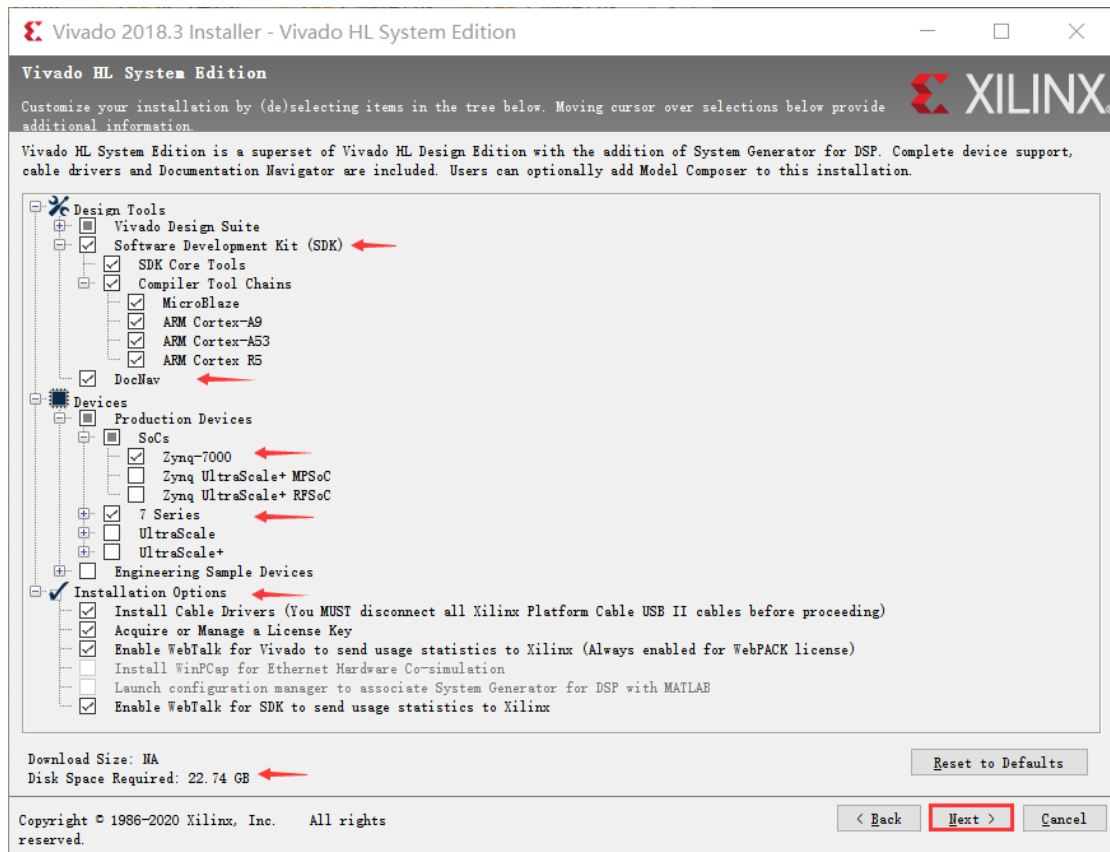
Vivado 2018.3 Installer - Vivado HL System Edition

Vivado HL System Edition

Customize your installation by (de)selecting items in the tree below. Moving cursor over selections below provide additional information.

XILINX

Vivado HL System Edition is a superset of Vivado HL Design Edition with the addition of System Generator for DSP. Complete device support, cable drivers and Documentation Navigator are included. Users can optionally add Model Composer to this installation.

Design Tools
Vivado Design Suite
Software Development Kit (SDK)
SDK Core Tools
Compiler Tool Chains
MicroBlaze
ARM Cortex-A9
ARM Cortex-A53
ARM Cortex R5
DocNav
Devices
Production Devices
SoCs
Zynq-7000
Zynq UltraScale+ MPSoC
Zynq UltraScale+ RFSoC
7 Series
UltraScale
UltraScale+
Engineering Sample Devices
Installation Options
Install Cable Drivers (You MUST disconnect all Xilinx Platform Cable USB II cables before proceeding)
Acquire or Manage a License Key
Enable WebTalk for Vivado to send usage statistics to Xilinx (Always enabled for WebPACK license)
Install WinPCap for Ethernet Hardware Co-simulation
Launch configuration manager to associate System Generator for DSP with MATLAB
Enable WebTalk for SDK to send usage statistics to Xilinx

Download Size: NA
Disk Space Required: 22.74 GB

Reset to Defaults

Copyright © 1986-2020 Xilinx, Inc. All rights reserved.

< Back
Next >
Cancel